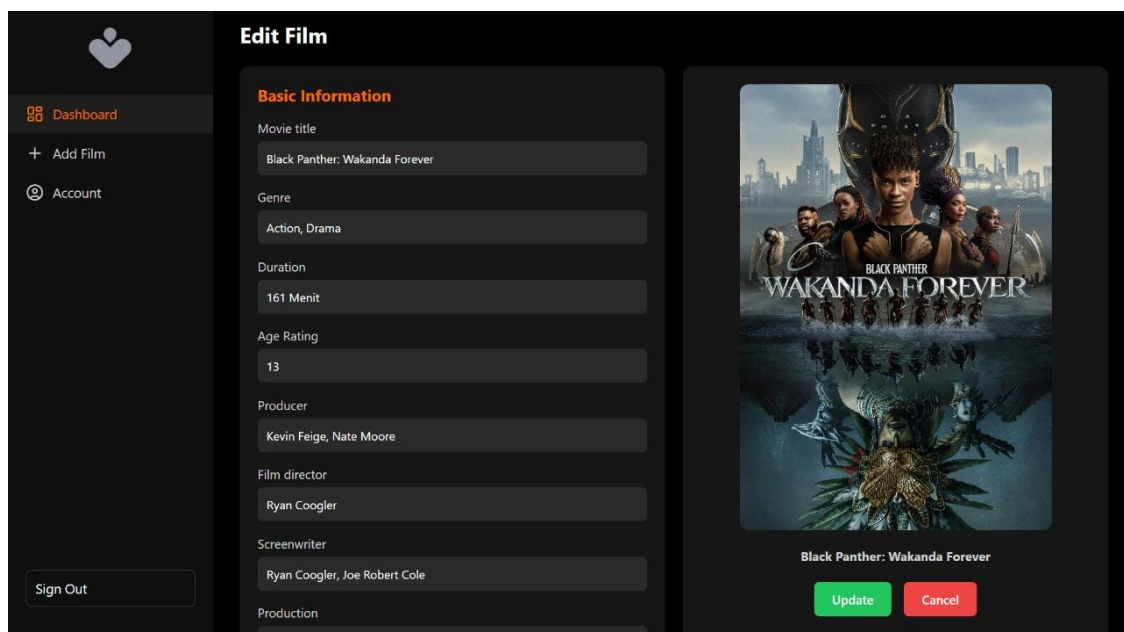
Dashboard
Add Film
Account

Sign Out

Edit Film

Basic Information

Movie title
Black Panther: Wakanda Forever

Genre
Action, Drama

Duration
161 Menit

Age Rating
13

Producer
Kevin Feige, Nate Moore

Film director
Ryan Coogler

Screenwriter
Ryan Coogler, Joe Robert Cole

Production

BLACK PANTHER
WAKANDA FOREVER

Black Panther: Wakanda Forever

Update
Cancel